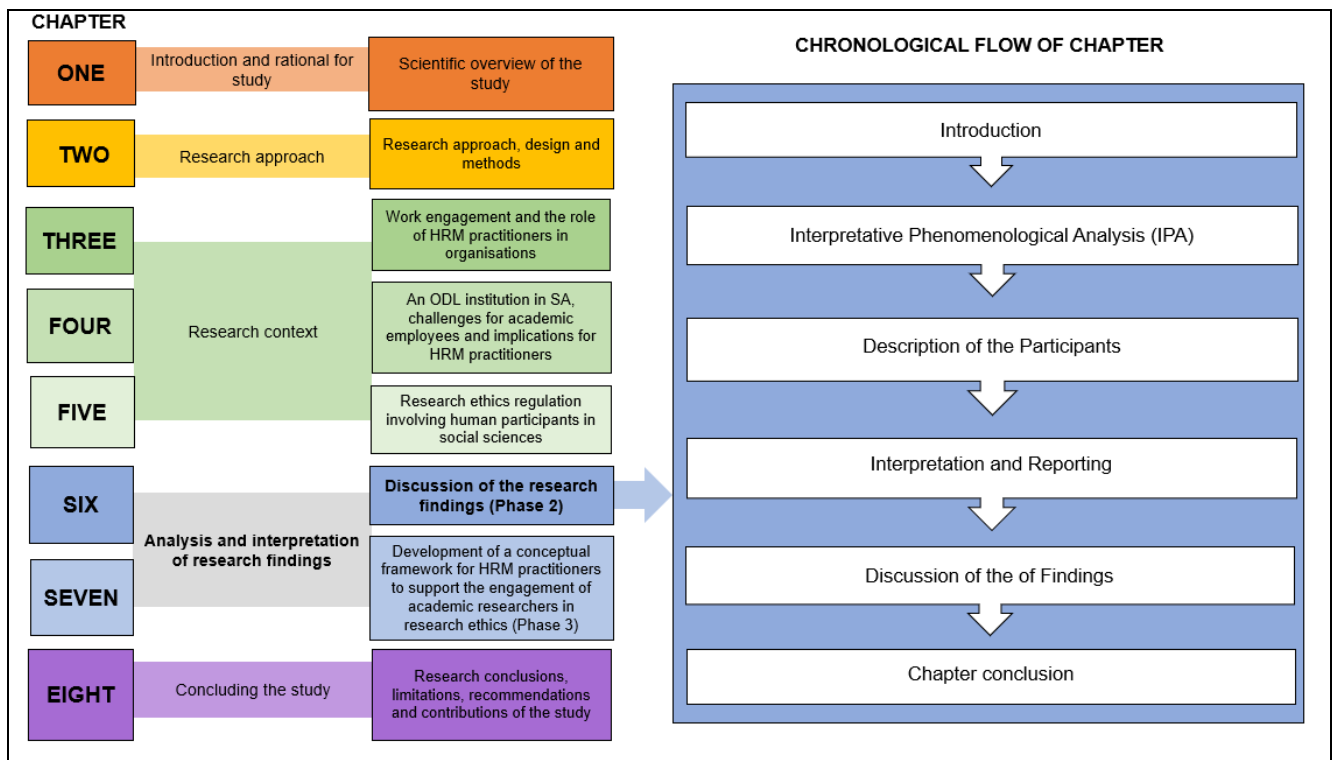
CHAPTER

ONE
Introduction and rational for study
Scientific overview of the study

TWO
Research approach
Research approach, design and methods

THREE
FOUR
FIVE
Research context
Work engagement and the role of HRM practitioners in organisations
An ODL institution in SA, challenges for academic employees and implications for HRM practitioners
Research ethics regulation involving human participants in social sciences

SIX
SEVEN
Analysis and interpretation of research findings
Discussion of the research findings (Phase 2)
Development of a conceptual framework for HRM practitioners to support the engagement of academic researchers in research ethics (Phase 3)

EIGHT
Concluding the study
Research conclusions, limitations, recommendations and contributions of the study

CHRONOLOGICAL FLOW OF CHAPTER

Introduction

Interpretative Phenomenological Analysis (IPA)

Description of the Participants

Interpretation and Reporting

Discussion of the of Findings

Chapter conclusion